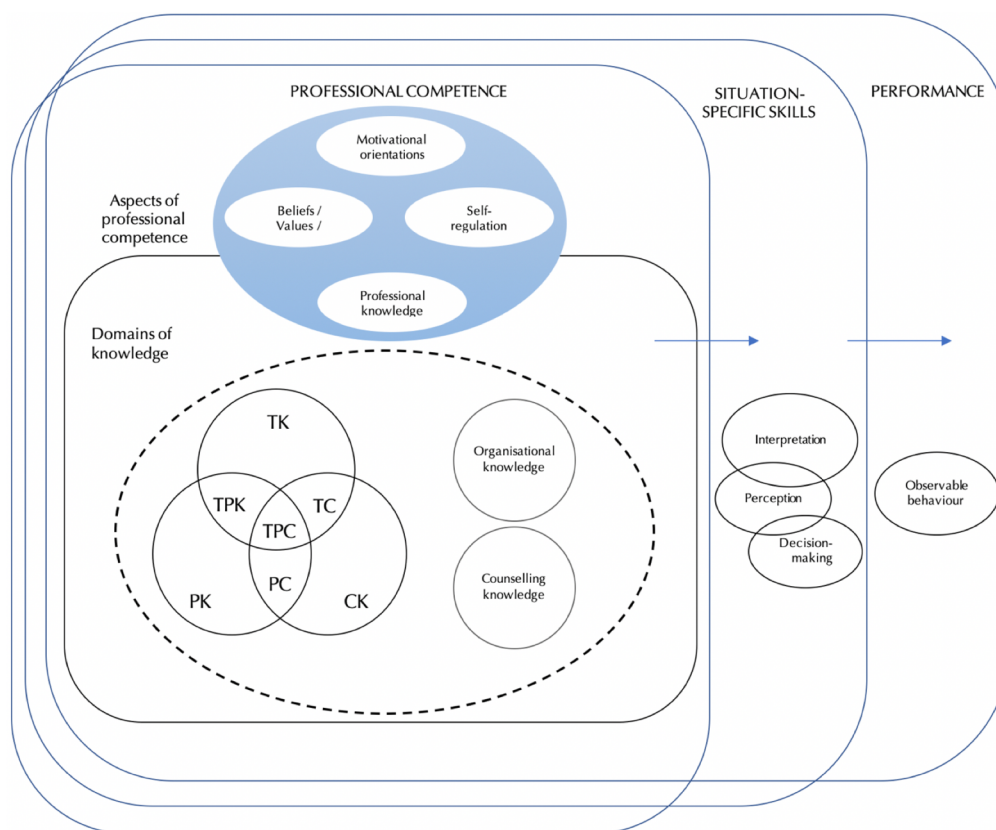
PROFESSIONAL COMPETENCE

SITUATION-SPECIFIC SKILLS

PERFORMANCE

Motivational orientations

Aspects of professional competence

Beliefs / Values /

Self-regulation

Professional knowledge

Domains of knowledge

TK

TPK

TC

TPC

PK

PC

CK

Organisational knowledge

Counselling knowledge

Interpretation

Perception

Decision-making

Observable behaviour